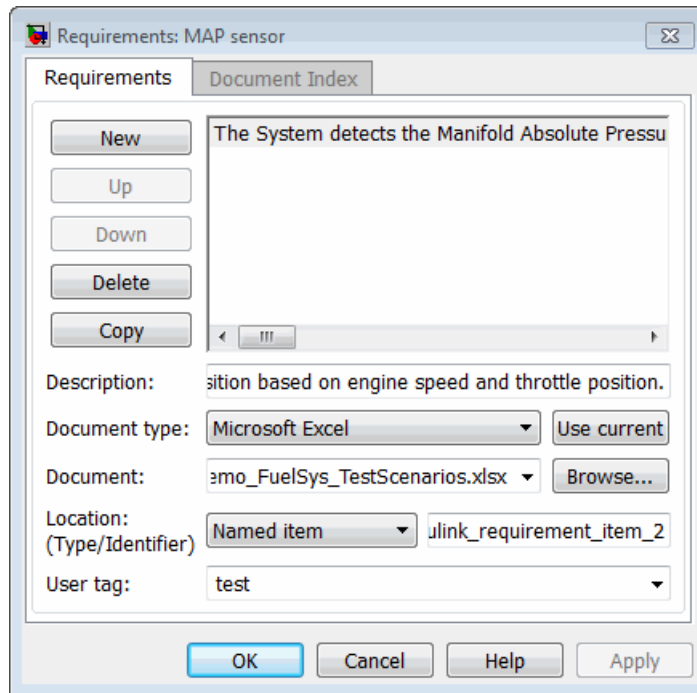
Requirements: MAP sensor

Requirements | Document Index

New
Up
Down
Delete
Copy

The System detects the Manifold Absolute Pressu

Description: sition based on engine speed and throttle position.

Document type: Microsoft Excel | Use current

Document: emo_FuelSys_TestScenarios.xlsx | Browse...

Location: (Type/Identifier) Named item | ulink_requirement_item_2

User tag: test

OK | Cancel | Help | Apply